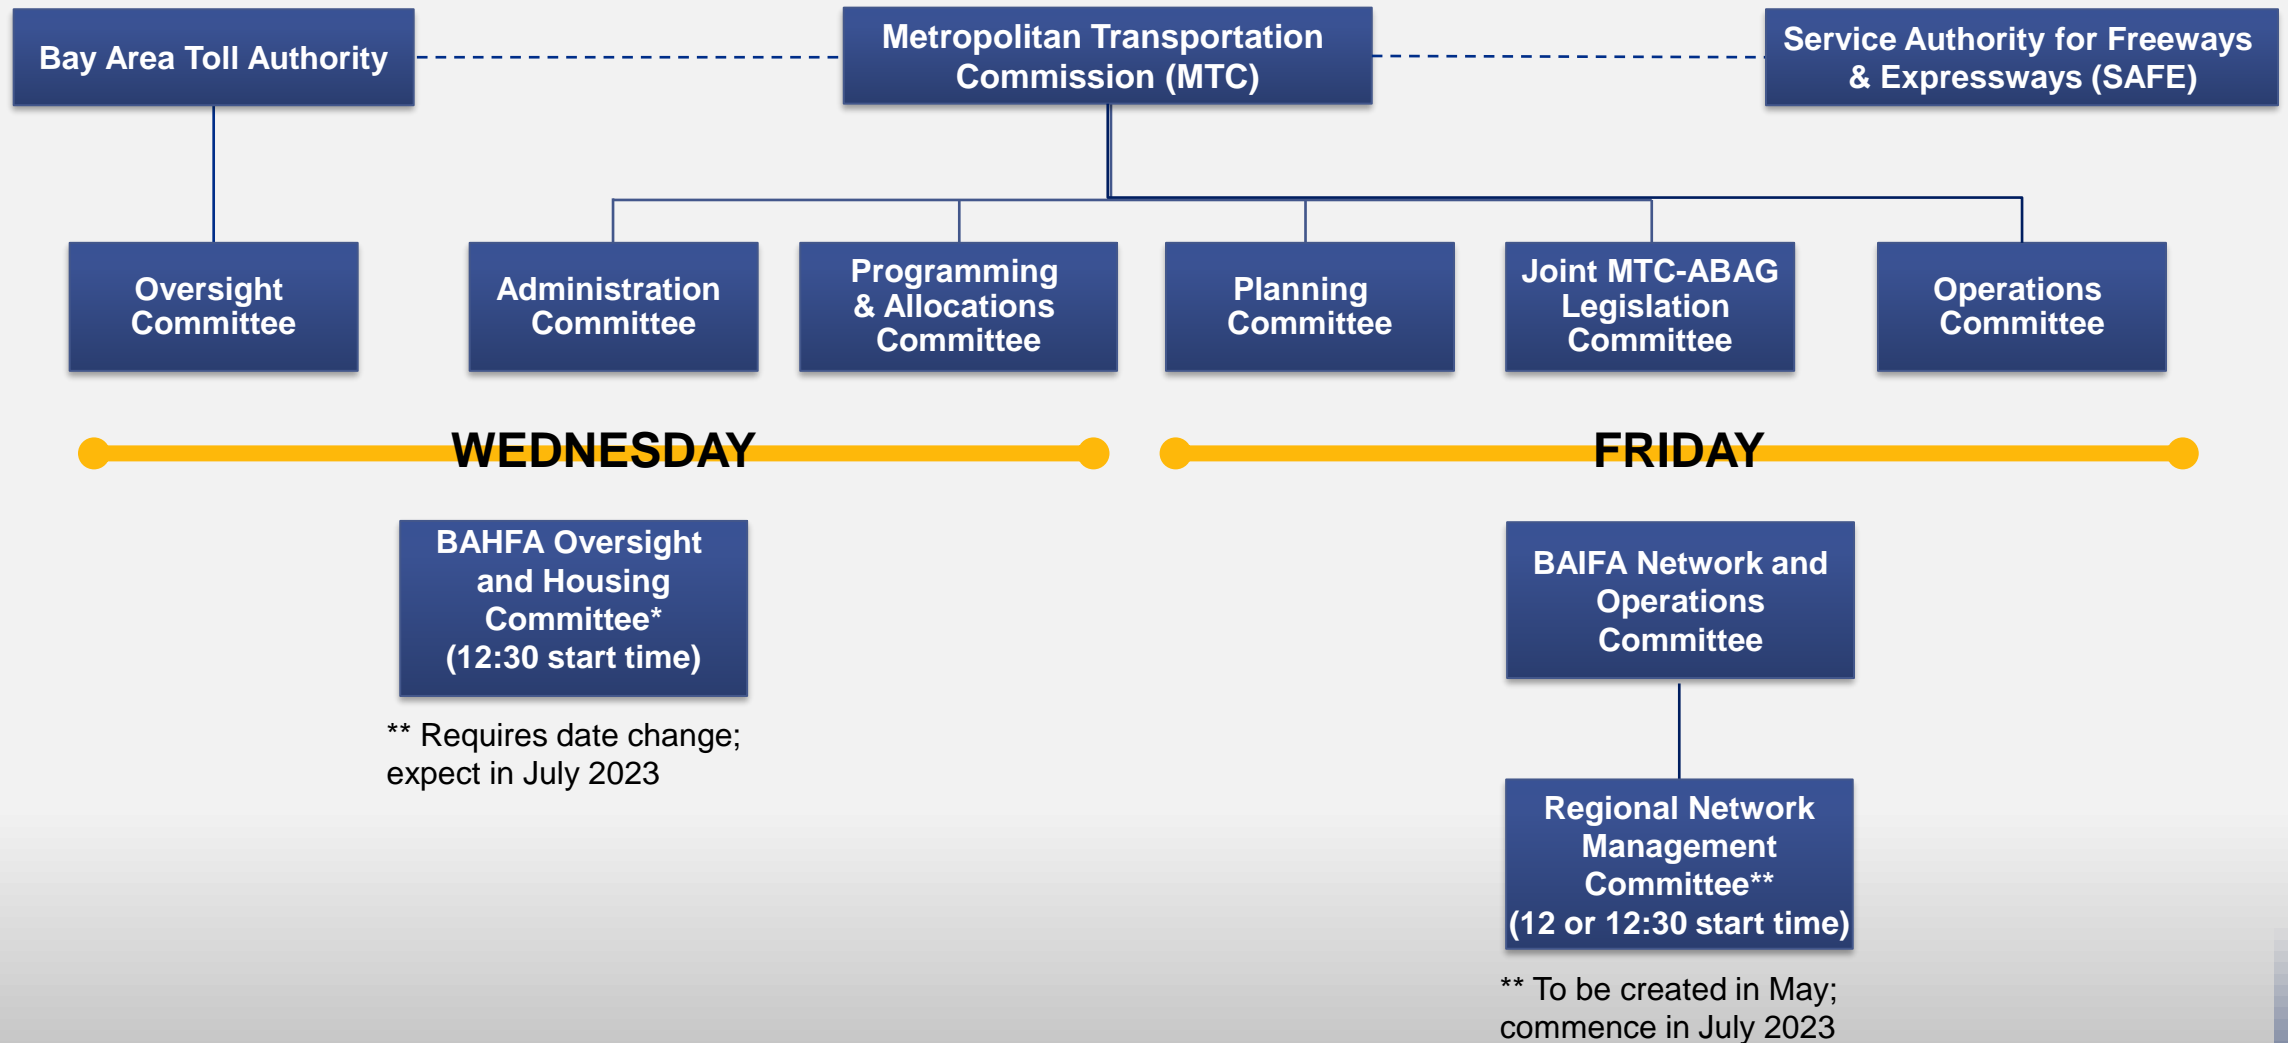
Bay Area Toll Authority

Metropolitan Transportation Commission (MTC)

Service Authority for Freeways & Expressways (SAFE)

Oversight Committee

Administration Committee

Programming & Allocations Committee

Planning Committee

Joint MTC-ABAG Legislation Committee

Operations Committee

WEDNESDAY

FRIDAY

BAHFA Oversight and Housing Committee* (12:30 start time)

** Requires date change; expect in July 2023

BAIFA Network and Operations Committee

Regional Network Management Committee** (12 or 12:30 start time)

** To be created in May; commence in July 2023